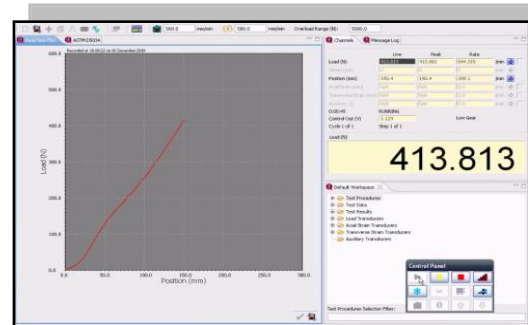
500.0 mm/min 500.0 mm/min Overload Range (N): 5000.0

Real Time Plot ASTM D5034

Recorded at 16:09:22 on 05 December 2018

600.0
500.0
400.0
300.0
200.0
100.0
0.0

Load (N)

0.0 50.0 100.0 150.0 200.0 250.0 300.0
Position (mm)

Channels Message Log

| | Live | Peak | Rate | |
|---|---|---|---|---|
| Load (N) | 413.813 | 413.861 | 144.335 | /min |
| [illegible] | | | | |
| Position (mm) | 150.4 | 150.4 | 500.1 | /min |
| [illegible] | | | | |
| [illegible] | | | | |
| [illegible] | | | | |

D-SD-45 RUNNING
Control Out (V) 1.121 Low Gear
Cycle 1 of 1 Step 1 of 1

Load (N)

413.813

Default Workspace

Test Procedures
Test Data
Test Results
Load Transducers
Axial Strain Transducers
Transverse Strain Transducers
Auxiliary Transducers

Control Panel

Test Procedures Selection Filter: